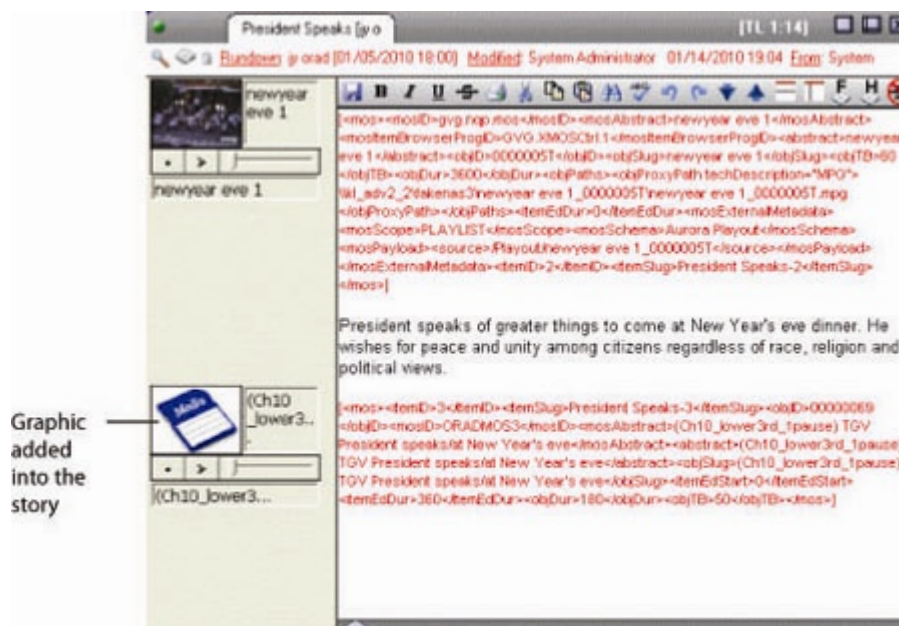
President Speaks [p o

[TL 1:14]

Rundown: p orad [01/05/2010 18:00] Modified: System Administrator 01/14/2010 19:04 From: System

newyear eve 1

newyear eve 1

<mos><mosID>gvg.nqp.mos</mosID><mosAbstract>newyear eve 1</mosAbstract><mosItemBrowserProgID>GVG.XMOSCtrl.1</mosItemBrowserProgID><abstract>newyear eve 1</abstract><objID>0000005T</objID><objSlug>newyear eve 1</objSlug><objTB>60</objTB><objDur>3600</objDur><objPaths><objProxyPath techDescription="MPG">\\kt_adv2_2\takenas3\newyear eve 1_0000005T\newyear eve 1_0000005T.mpg</objProxyPath></objPaths><itemEdDur>0</itemEdDur><mosExternalMetadata><mosScope>PLAYLIST</mosScope><mosSchema>Aurora Playout</mosSchema><mosPayload><source>Playout\newyear eve 1_0000005T</source></mosPayload></mosExternalMetadata><itemID>2</itemID><itemSlug>President Speaks-2</itemSlug></mos>|

President speaks of greater things to come at New Year's eve dinner. He wishes for peace and unity among citizens regardless of race, religion and political views.

(Ch10 _lower3...

Graphic added into the story

(Ch10_lower3...

<mos><itemID>3</itemID><itemSlug>President Speaks-3</itemSlug><objID>00000069</objID><mosID>ORADMOS3</mosID><mosAbstract>(Ch10_lower3rd_1pause) TGV President speaks/at New Year's eve</mosAbstract><abstract>(Ch10_lower3rd_1pause) TGV President speaks/at New Year's eve</abstract><objSlug>(Ch10_lower3rd_1pause) TGV President speaks/at New Year's eve</objSlug><itemEdStart>0</itemEdStart><itemEdDur>360</itemEdDur><objDur>180</objDur><objTB>50</objTB></mos>]